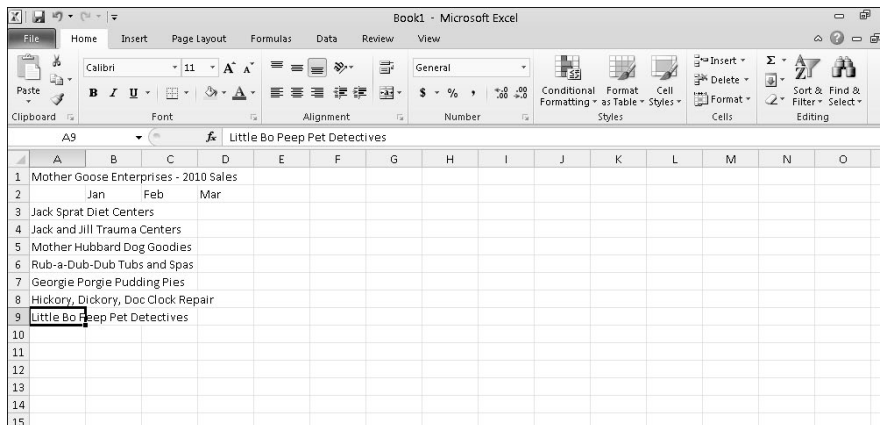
Book1 - Microsoft Excel

File Home Insert Page Layout Formulas Data Review View

Paste
Clipboard
Calibri 11
B I U
Font
Alignment
General
$ % ,
Number
Conditional Formatting
Format as Table
Cell Styles
Styles
Insert
Delete
Format
Cells
Sort & Filter
Find & Select
Editing

A9 $f_x$ Little Bo Peep Pet Detectives

| | A | B | C | D | E | F | G | H | I | J | K | L | M | N | O |
|---|---|---|---|---|---|---|---|---|---|---|---|---|---|---|---|
| 1 | Mother Goose Enterprises - 2010 Sales | | | | | | | | | | | | | | |
| 2 | | Jan | Feb | Mar | | | | | | | | | | | |
| 3 | Jack Sprat Diet Centers | | | | | | | | | | | | | | |
| 4 | Jack and Jill Trauma Centers | | | | | | | | | | | | | | |
| 5 | Mother Hubbard Dog Goodies | | | | | | | | | | | | | | |
| 6 | Rub-a-Dub-Dub Tubs and Spas | | | | | | | | | | | | | | |
| 7 | Georgie Porgie Pudding Pies | | | | | | | | | | | | | | |
| 8 | Hickory, Dickory, Doc Clock Repair | | | | | | | | | | | | | | |
| 9 | Little Bo Peep Pet Detectives | | | | | | | | | | | | | | |
| 10 | | | | | | | | | | | | | | | |
| 11 | | | | | | | | | | | | | | | |
| 12 | | | | | | | | | | | | | | | |
| 13 | | | | | | | | | | | | | | | |
| 14 | | | | | | | | | | | | | | | |
| 15 | | | | | | | | | | | | | | | |